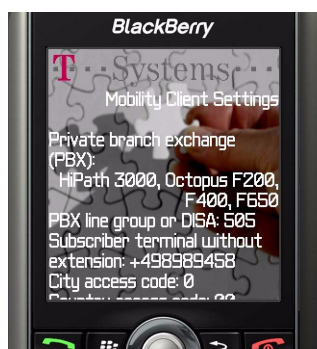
BlackBerry

T · · Systems · · ·

Mobility Client Settings

Private branch exchange (PBX):
HiPath 3000, Octopus F200, F400, F650
PBX line group or DISA: 505
Subscriber terminal without extension: +498989458
City access code: 0
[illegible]